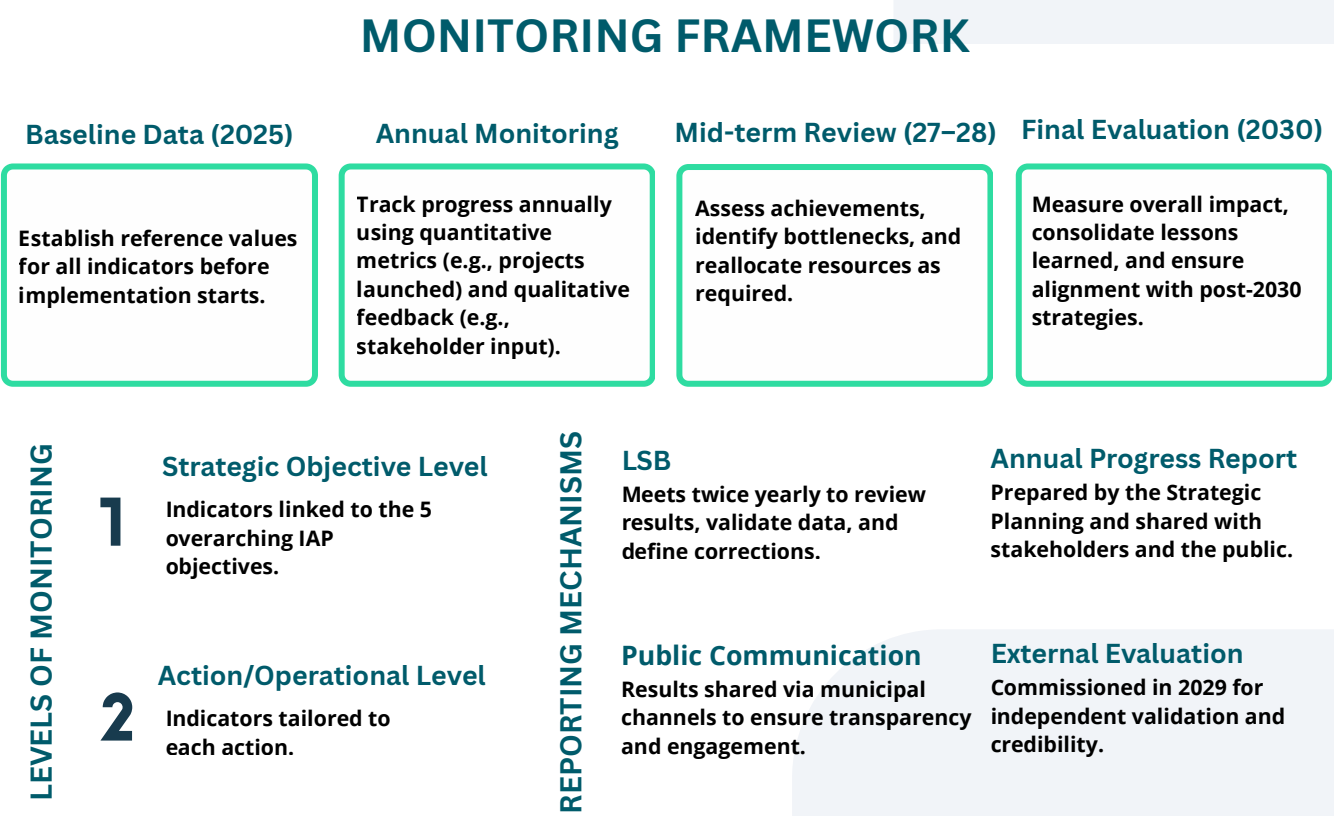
MONITORING FRAMEWORK

Baseline Data (2025)

Establish reference values for all indicators before implementation starts.

Annual Monitoring

Track progress annually using quantitative metrics (e.g., projects launched) and qualitative feedback (e.g., stakeholder input).

Mid-term Review (27–28)

Assess achievements, identify bottlenecks, and reallocate resources as required.

Final Evaluation (2030)

Measure overall impact, consolidate lessons learned, and ensure alignment with post-2030 strategies.

LEVELS OF MONITORING

1

Strategic Objective Level

Indicators linked to the 5 overarching IAP objectives.

2

Action/Operational Level

Indicators tailored to each action.

REPORTING MECHANISMS

LSB

Meets twice yearly to review results, validate data, and define corrections.

Annual Progress Report

Prepared by the Strategic Planning and shared with stakeholders and the public.

Public Communication

Results shared via municipal channels to ensure transparency and engagement.

External Evaluation

Commissioned in 2029 for independent validation and credibility.